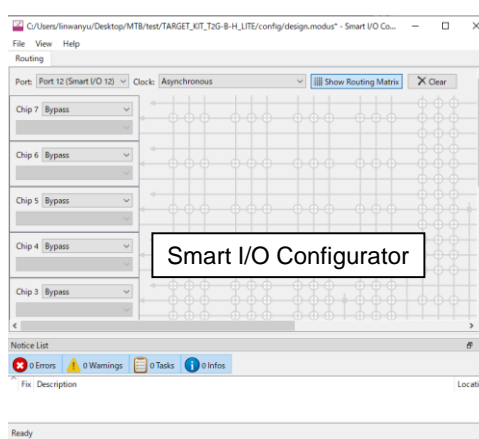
C:/Users/linwanyu/Desktop/MTB/test/TARGET_KIT_T2G-B-H_LITE/config/design.modus* - Smart I/O Co...

File View Help

Routing

Port: Port 12 (Smart I/O 12) Clock: Asynchronous Show Routing Matrix Clear

Chip 7 Bypass

Chip 6 Bypass

Chip 5 Bypass

Chip 4 Bypass

Chip 3 Bypass

Smart I/O Configurator

Notice List

0 Errors 0 Warnings 0 Tasks 0 Infos

Fix Description Locati

Ready